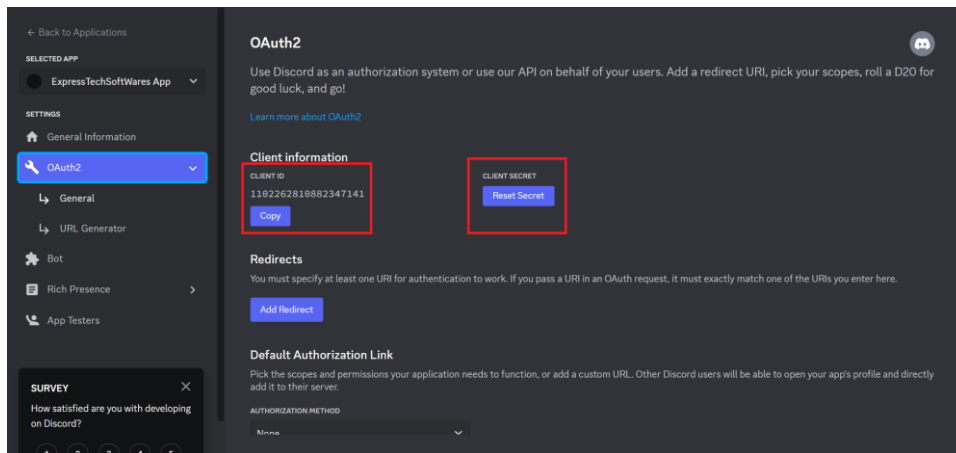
← Back to Applications

SELECTED APP

ExpressTechSoftWares App

SETTINGS

General Information

OAuth2

General

URL Generator

Bot

Rich Presence

App Testers

SURVEY

How satisfied are you with developing on Discord?

1 2 3 4 5

OAuth2

Use Discord as an authorization system or use our API on behalf of your users. Add a redirect URI, pick your scopes, roll a D20 for good luck, and go!

Learn more about OAuth2

Client information

CLIENT ID

1102262810882347141

Copy

CLIENT SECRET

Reset Secret

Redirects

You must specify at least one URI for authentication to work. If you pass a URI in an OAuth request, it must exactly match one of the URIs you enter here.

Add Redirect

Default Authorization Link

Pick the scopes and permissions your application needs to function, or add a custom URL. Other Discord users will be able to open your app's profile and directly add it to their server.

AUTHORIZATION METHOD

None